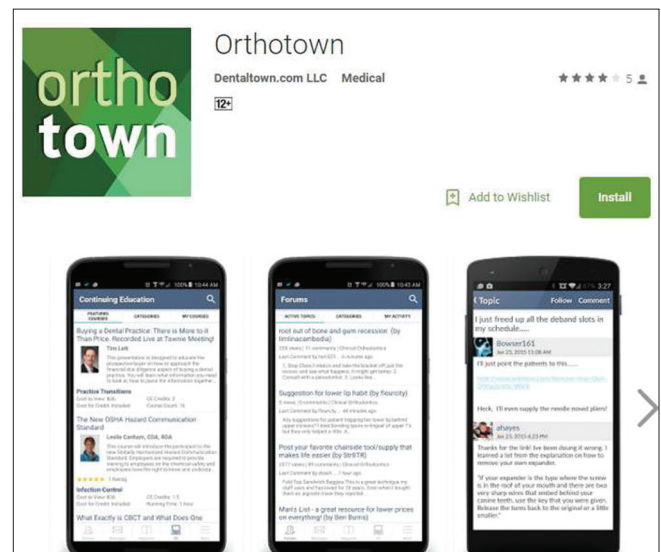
ortho
town

Orthotown

Dentaltown.com LLC Medical

12+

5

Add to Wishlist

Install

10:44 AM

Continuing Education

FEATURED COURSES CATEGORIES MY COURSES

Buying a Dental Practice: There is More to it Than Price. Recorded Live at Townie Meeting!

Tim Lott

Practice Transitions

The New OSHA Hazard Communication Standard

Leslie Canham, CDA, RDA

Infection Control

What Exactly is CBCT and What Does One

10:43 AM

Forums

ACTIVE TOPICS CATEGORIES MY ACTIVITY

root out of bone and gum recession (by limlinacambodia)

Suggestion for lower lip habit (by fiourcity)

Post your favorite chairside tool/supply that makes life easier (by StrBTR)

Man's List - great resource for lower prices on everything! (by Ben Burns)

3:27

Topic Follow Comment

I just freed up all the debond slots in my schedule.....

Bowser161

I'll just point the patients to this.....

Heck, I'll even supply the needle nosed pliers!

ahayes

Thanks for the link! Ive been doing it wrong. I learned a lot from the explanation on how to remove your own expander.

"If your expander is the type where the screw is in the roof of your mouth and there are two very sharp wires that embed behind your canine teeth, use the key that you were given. Release the turns back to the original or a little smaller."